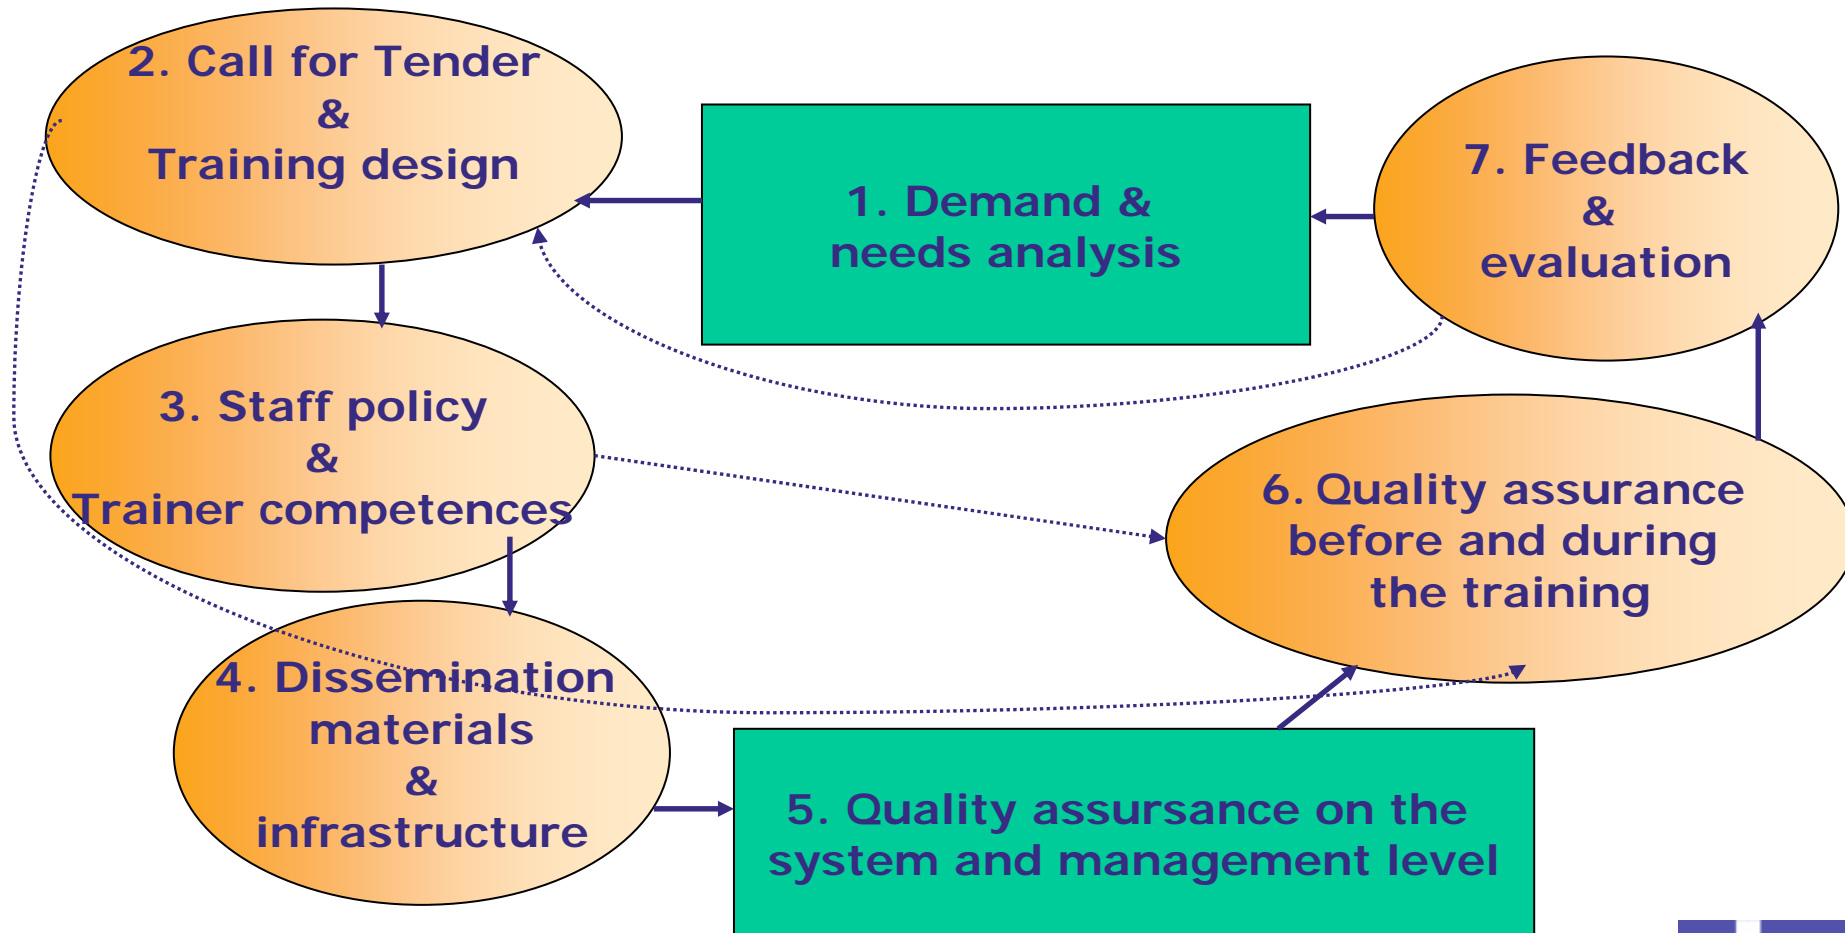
2. Call for Tender
&
Training design

1. Demand &
needs analysis

7. Feedback
&
evaluation

3. Staff policy
&
Trainer competences

6. Quality assurance
before and during
the training

4. Dissemination
materials
&
infrastructure

5. Quality assursance on the
system and management level